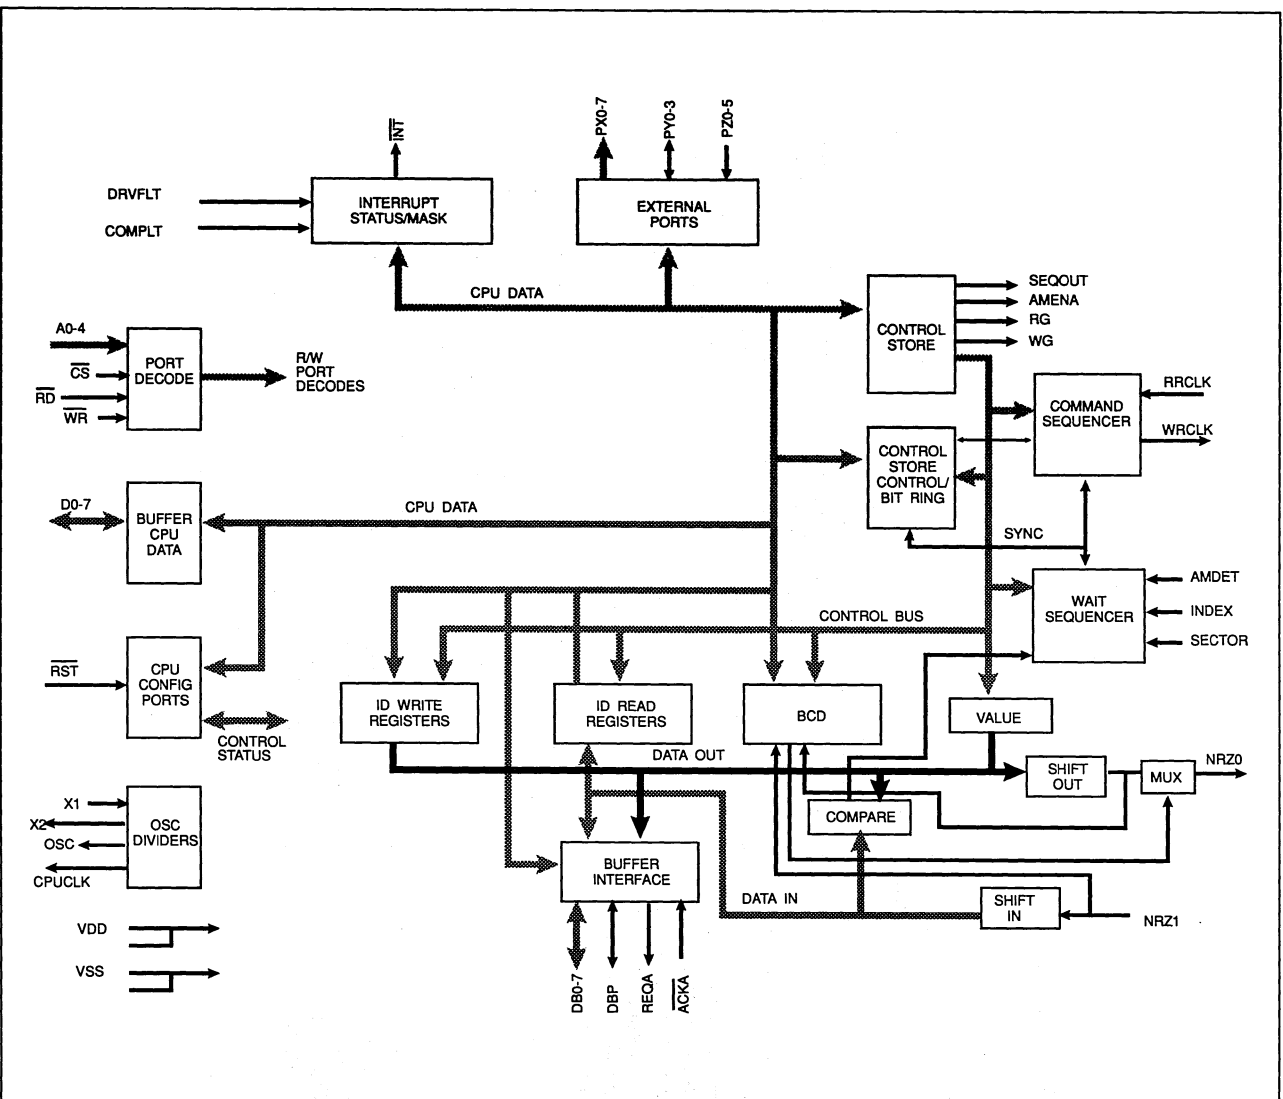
$\overline{INT}$

PX0-7

PY0-3

PZ0-5

DRVFLT

COMPLT

INTERRUPT STATUS/MASK

EXTERNAL PORTS

CPU DATA

CONTROL STORE

SEQOUT

AMENA

RG

WG

A0-4

$\overline{CS}$

$\overline{RD}$

$\overline{WR}$

PORT DECODE

R/W PORT DECODES

COMMAND SEQUENCER

RRCLK

WRCLK

CONTROL STORE CONTROL/ BIT RING

D0-7

BUFFER CPU DATA

CPU DATA

SYNC

WAIT SEQUENCER

AMDET

INDEX

SECTOR

CONTROL BUS

$\overline{RST}$

CPU CONFIG PORTS

CONTROL STATUS

ID WRITE REGISTERS

ID READ REGISTERS

BCD

VALUE

DATA OUT

SHIFT OUT

MUX

NRZ0

X1

X2

OSC

CPUCLK

OSC DIVIDERS

COMPARE

BUFFER INTERFACE

DATA IN

SHIFT IN

NRZ1

VDD

VSS

DB0-7

DBP

REQA

$\overline{ACKA}$